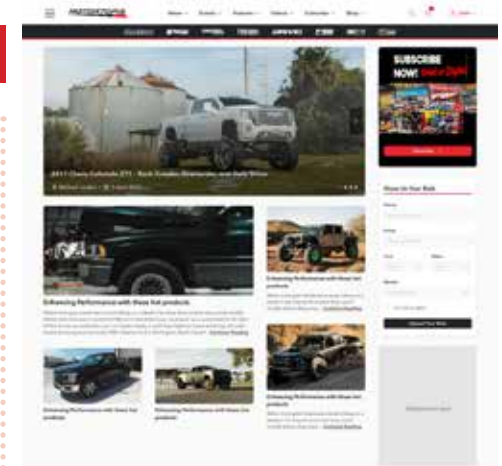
SUBSCRIBE NOW!

Enhancing Performance with these hot products

Enhancing Performance with these hot products

Enhancing Performance with these hot products

Enhancing Performance with these hot products

Enhancing Performance with these hot products

Show Us Your Ride

Upload Your Ride